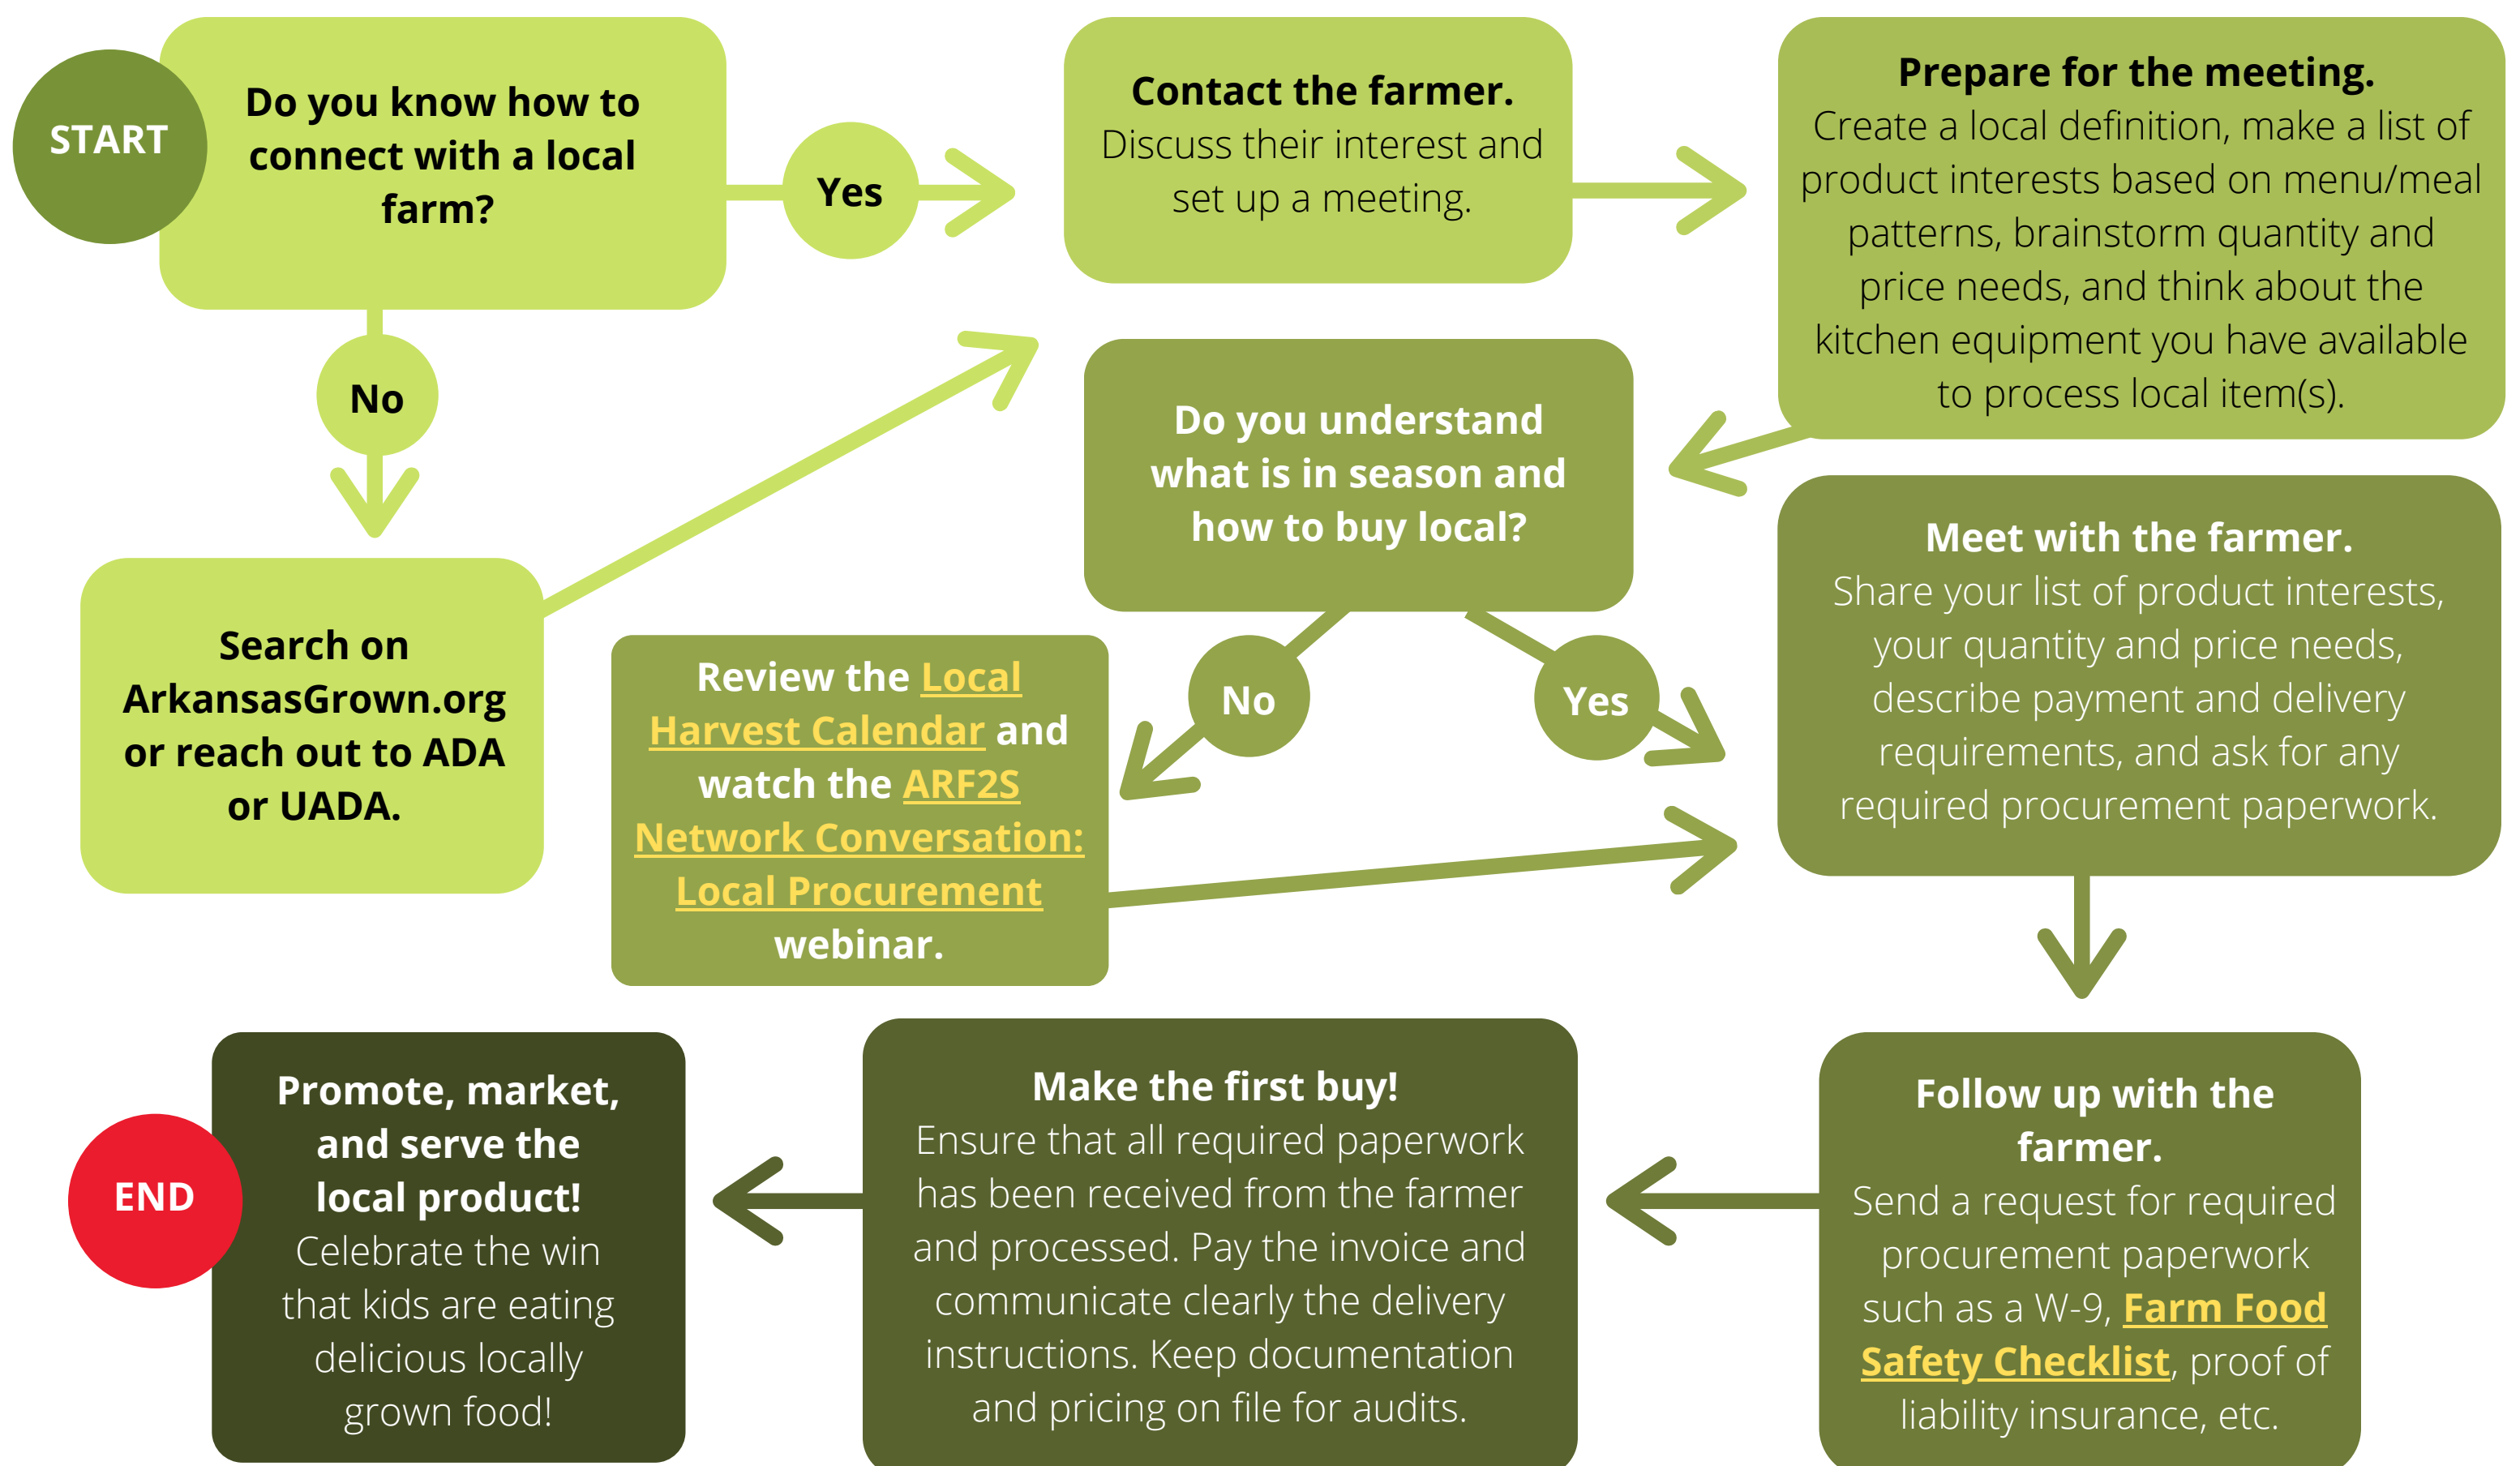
START

Do you know how to connect with a local farm?

Yes

Contact the farmer.
Discuss their interest and set up a meeting.

Prepare for the meeting.
Create a local definition, make a list of product interests based on menu/meal patterns, brainstorm quantity and price needs, and think about the kitchen equipment you have available to process local item(s).

No

Search on ArkansasGrown.org or reach out to ADA or UADA.

Do you understand what is in season and how to buy local?

No

Yes

Review the Local Harvest Calendar and watch the ARF2S Network Conversation: Local Procurement webinar.

Meet with the farmer.
Share your list of product interests, your quantity and price needs, describe payment and delivery requirements, and ask for any required procurement paperwork.

Follow up with the farmer.
Send a request for required procurement paperwork such as a W-9, Farm Food Safety Checklist, proof of liability insurance, etc.

Make the first buy!
Ensure that all required paperwork has been received from the farmer and processed. Pay the invoice and communicate clearly the delivery instructions. Keep documentation and pricing on file for audits.

Promote, market, and serve the local product!
Celebrate the win that kids are eating delicious locally grown food!

END